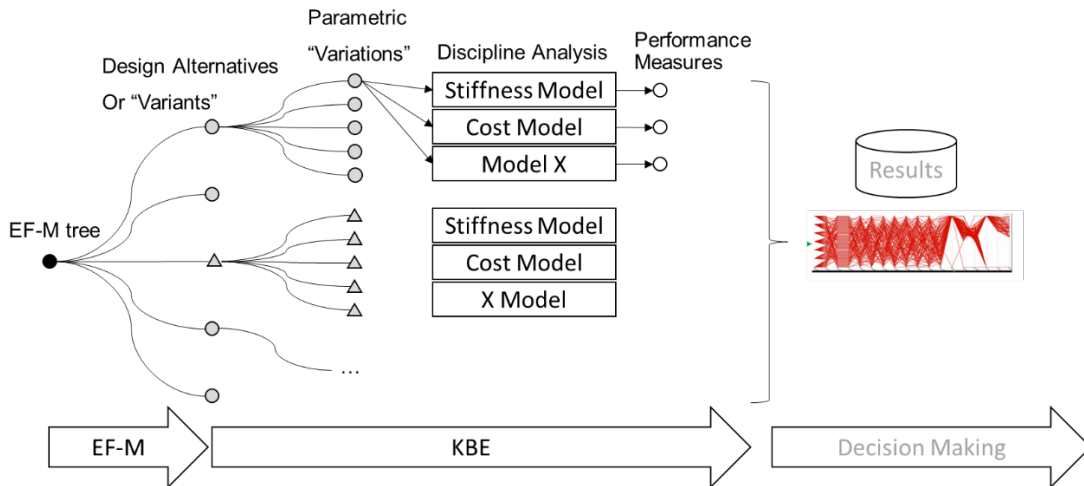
Parametric "Variations"

Design Alternatives Or "Variants"

Discipline Analysis

Performance Measures

Stiffness Model

Cost Model

Model X

Results

EF-M tree

Stiffness Model

Cost Model

X Model

...

EF-M

KBE

Decision Making